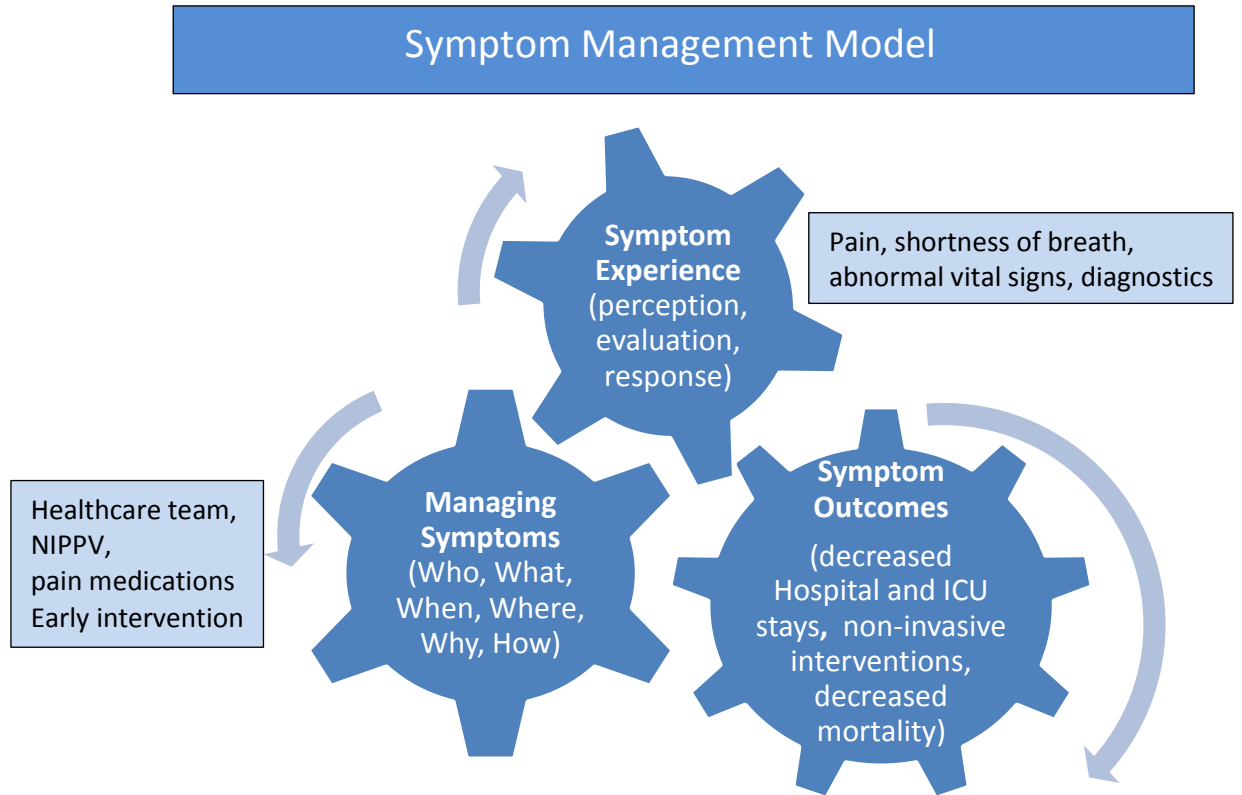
Symptom Management Model

Symptom Experience (perception, evaluation, response)

Pain, shortness of breath, abnormal vital signs, diagnostics

Managing Symptoms (Who, What, When, Where, Why, How)

Healthcare team,
NIPPV,
pain medications
Early intervention

Symptom Outcomes

(decreased Hospital and ICU stays, non-invasive interventions, decreased mortality)